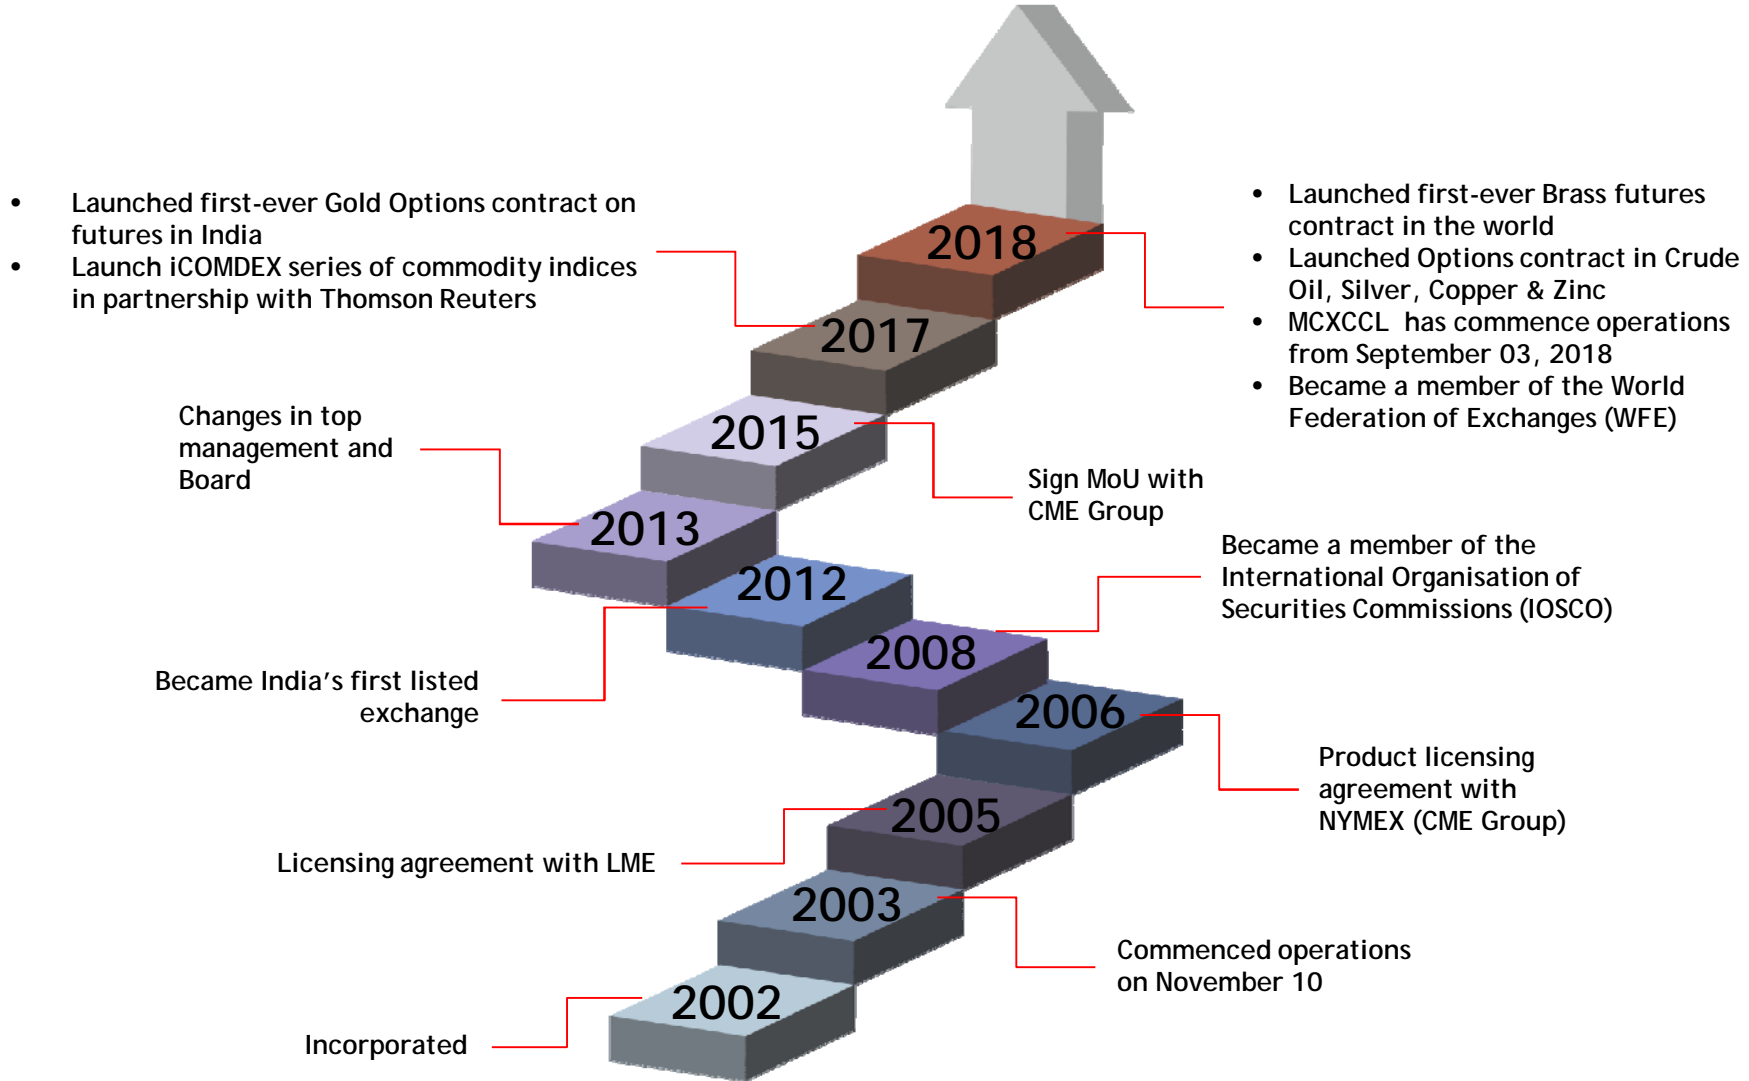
- Launched first-ever Gold Options contract on futures in India
- Launch iCOMDEX series of commodity indices in partnership with Thomson Reuters

2018

- Launched first-ever Brass futures contract in the world
- Launched Options contract in Crude Oil, Silver, Copper & Zinc
- MCXCCL has commence operations from September 03, 2018
- Became a member of the World Federation of Exchanges (WFE)

2017

Changes in top management and Board

2015

Sign MoU with CME Group

2013

Became a member of the International Organisation of Securities Commissions (IOSCO)

2012

2008

Became India's first listed exchange

2006

Product licensing agreement with NYMEX (CME Group)

2005

Licensing agreement with LME

2003

Commenced operations on November 10

2002

Incorporated